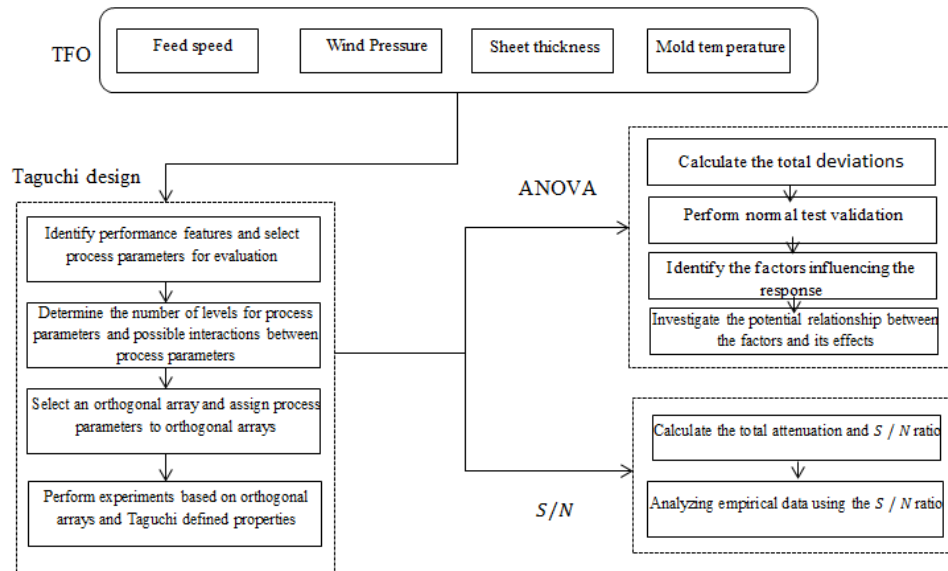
TFO

Feed speed

Wind Pressure

Sheet thickness

Mold tem perature

Taguchi design

Identify performance features and select process parameters for evaluation

Determine the number of levels for process parameters and possible interactions between process parameters

Select an orthogonal array and assign process parameters to orthogonal arrays

Perform experiments based on orthogonal arrays and Taguchi defined properties

ANOVA

Calculate the total deviations

Perform norm al test validation

Identify the factors influencing the response

Investigate the potential relationship between the factors and its effects

$S/N$

Calculate the total attenuation and $S$ / $N$ ratio

Analyzing empirical data using the $S$ / $N$ ratio